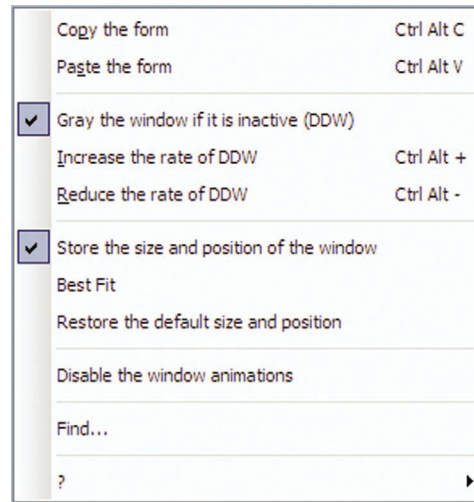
Copy the form Ctrl Alt C
Paste the form Ctrl Alt V

Gray the window if it is inactive (DDW)
Increase the rate of DDW Ctrl Alt +
Reduce the rate of DDW Ctrl Alt -

Store the size and position of the window
Best Fit
Restore the default size and position

Disable the window animations

Find...

?